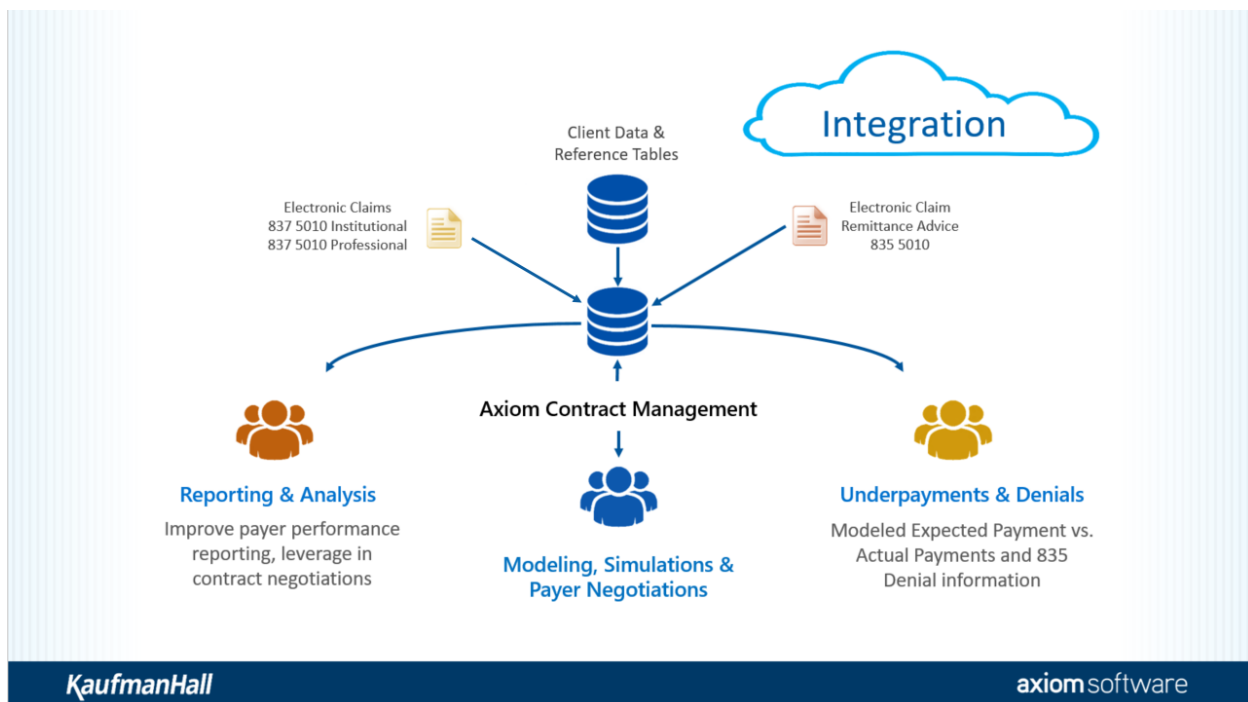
Integration

Client Data & Reference Tables

Electronic Claims
837 5010 Institutional
837 5010 Professional

Electronic Claim
Remittance Advice
835 5010

Axiom Contract Management

Reporting & Analysis

Improve payer performance reporting, leverage in contract negotiations

Modeling, Simulations & Payer Negotiations

Underpayments & Denials

Modeled Expected Payment vs. Actual Payments and 835 Denial information

KaufmanHall

axiomsoftware